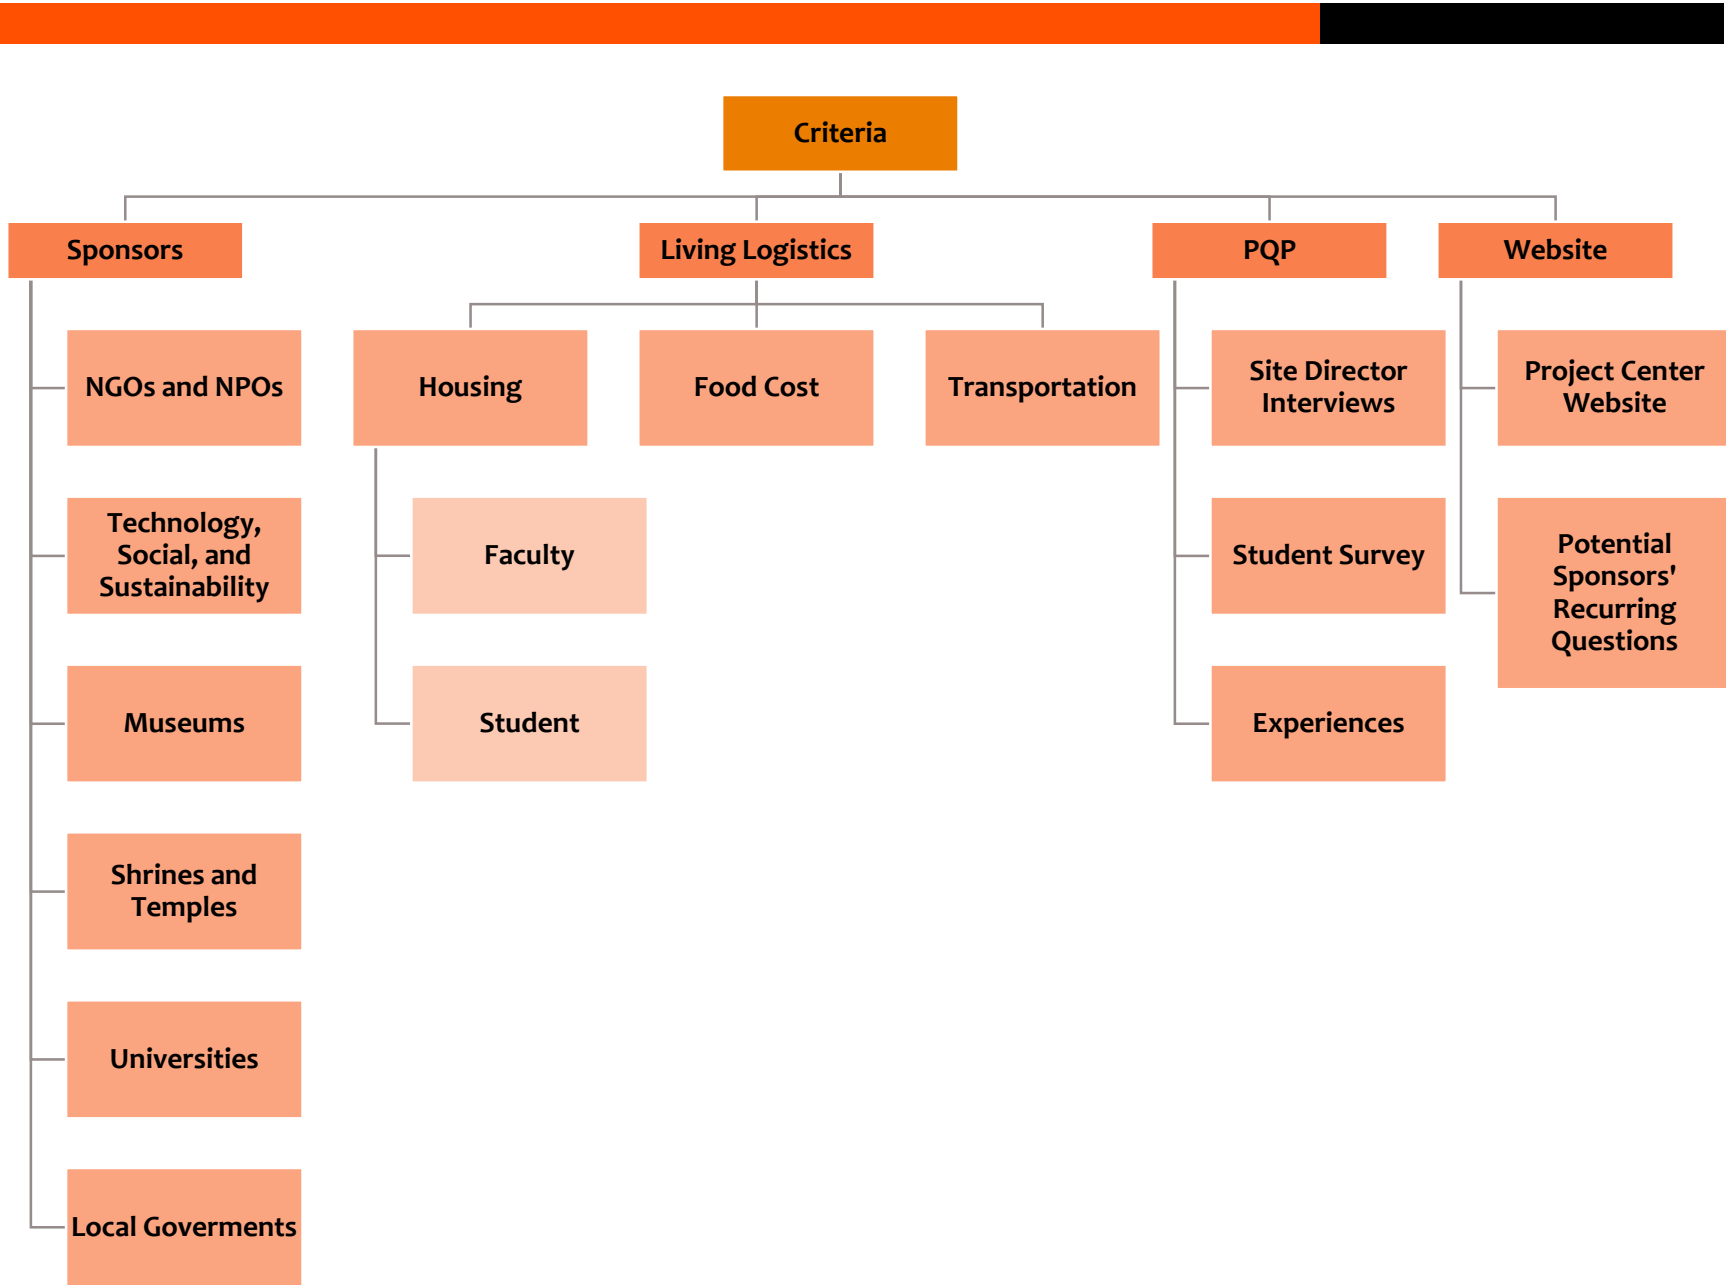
Criteria

Sponsors

NGOs and NPOs

Technology, Social, and Sustainability

Museums

Shrines and Temples

Universities

Local Goverments

Living Logistics

Housing

Faculty

Student

Food Cost

Transportation

PQP

Site Director Interviews

Student Survey

Experiences

Website

Project Center Website

Potential Sponsors' Recurring Questions